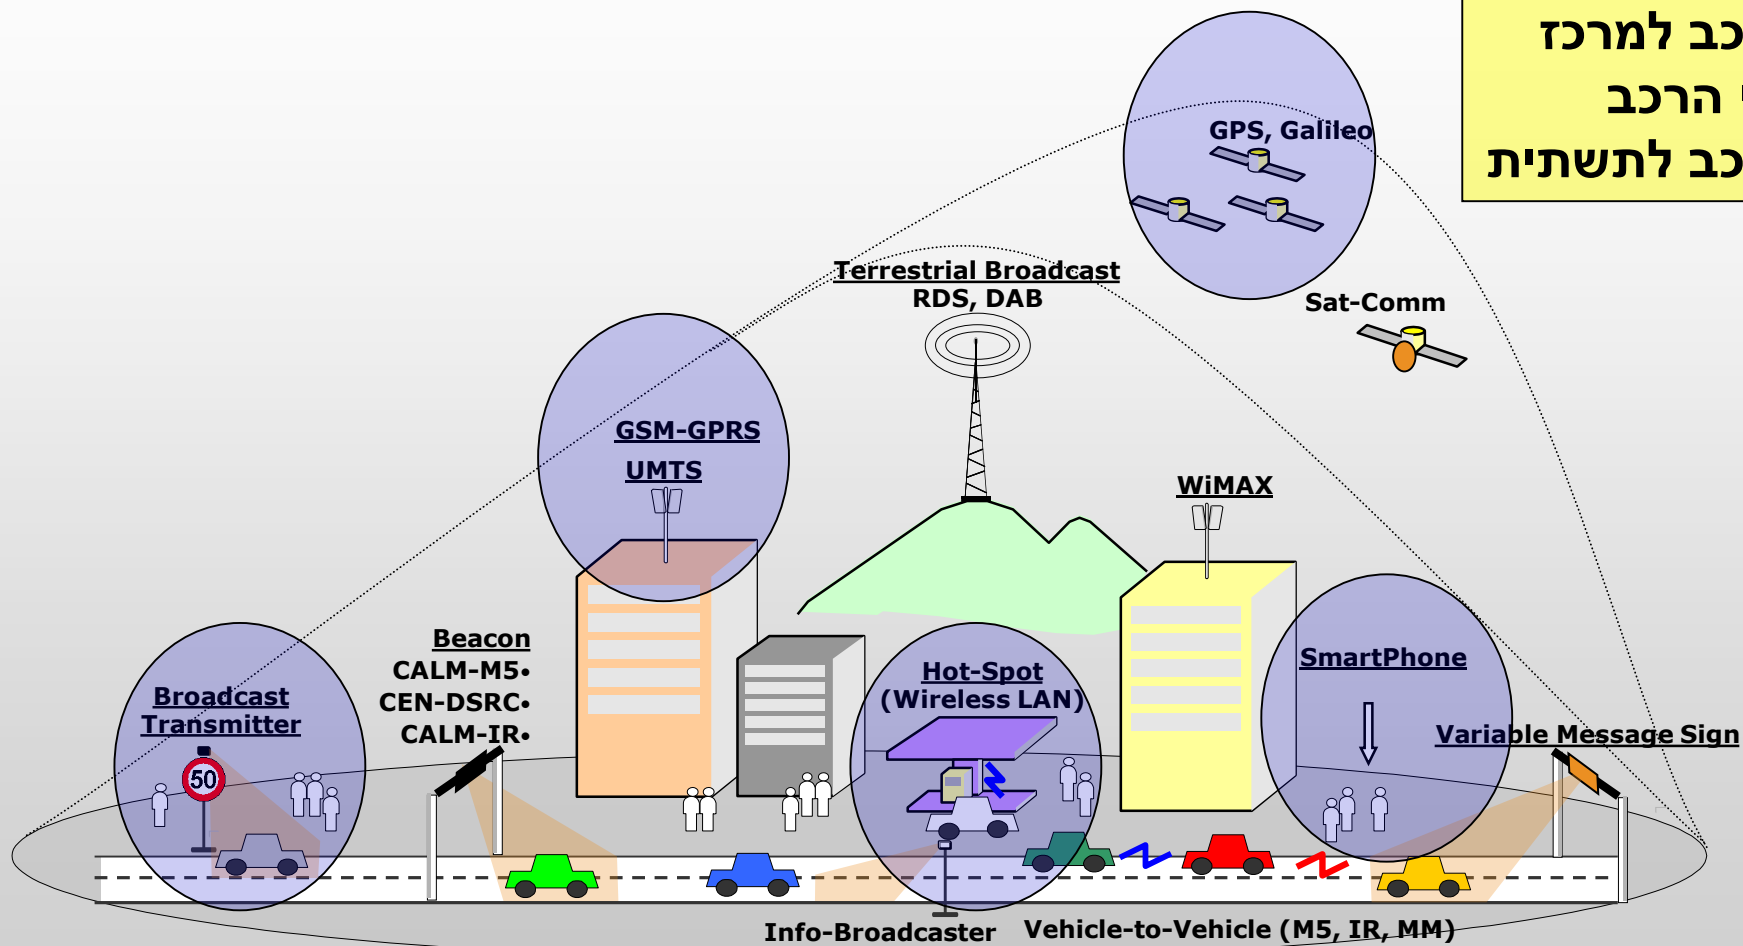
כב למרכז
הרכב
כב לתשתית

GPS, Galileo

Terrestrial Broadcast
RDS, DAB

Sat-Comm

GSM-GPRS
UMTS

WiMAX

Beacon
CALM-M5•
CEN-DSRC•
CALM-IR•

Broadcast
Transmitter

50

Hot-Spot
(Wireless LAN)

SmartPhone

Variable Message Sign

Info-Broadcaster

Vehicle-to-Vehicle (M5, IR, MM)